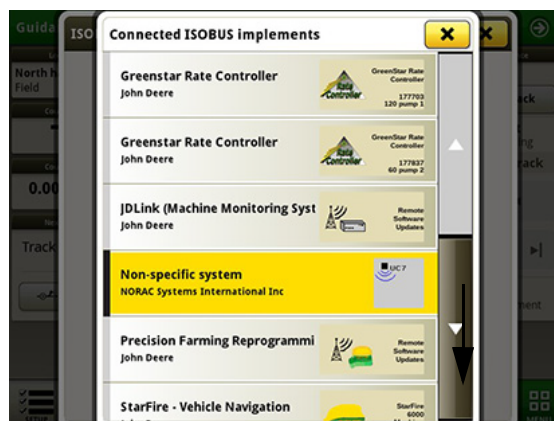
Guida

ISO

Connected ISOBUS implements

Greenstar Rate Controller
John Deere

GreenStar Rate Controller
177703
120 pump 1

Greenstar Rate Controller
John Deere

GreenStar Rate Controller
177837
60 pump 2

JDLink (Machine Monitoring Syst
John Deere

Remote Software Updates

Non-specific system
NORAC Systems International Inc

UC7

Precision Farming Reprogrammi
John Deere

Remote Software Updates

StarFire - Vehicle Navigation

StarFire 6000

North
Field

0.00

Track

ack

rack

ment